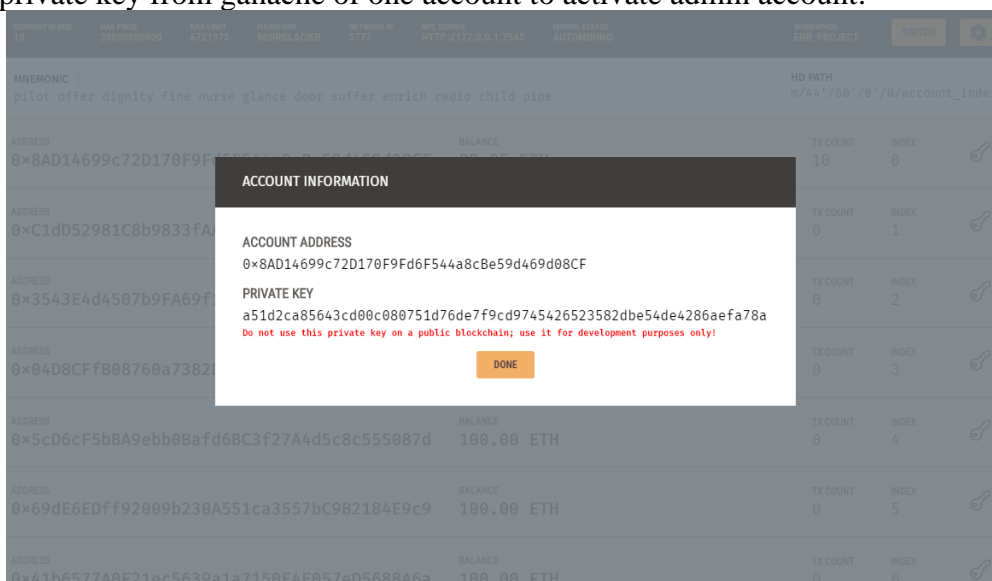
private key from ganache of one account to activate admin account.

CURRENT BLOCK 10 GAS PRICE 20000000000 GAS LIMIT 6721975 HARDFORK MUIRGLACIER NETWORK ID 5777 RPC SERVER HTTP://127.0.0.1:7545 MINING STATUS AUTOMINING

WORKSPACE EHR_PROJECT SWITCH

MNEMONIC
pilot offer dignity fine nurse glance door suffer enrich radio child pipe

HD PATH
m/44'/60'/0'/0/account_index

ADDRESS 0×8AD14699c72D170F9F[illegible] BALANCE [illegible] TX COUNT 10 INDEX 0

ADDRESS 0×C1dD52981C8b9833fA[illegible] TX COUNT 0 INDEX 1

ADDRESS 0×3543E4d4507b9FA69f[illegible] TX COUNT 0 INDEX 2

ADDRESS 0×04D8CFfB08760a7382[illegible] TX COUNT 0 INDEX 3

ADDRESS 0×5cD6cF5bBA9ebb0Bafd6BC3f27A4d5c8c555087d BALANCE 100.00 ETH TX COUNT 0 INDEX 4

ADDRESS 0×69dE6EDff92009b230A551ca3557bC9B2184E9c9 BALANCE 100.00 ETH TX COUNT 0 INDEX 5

ADDRESS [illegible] BALANCE 100.00 ETH TX COUNT 0 INDEX 6

ACCOUNT INFORMATION

ACCOUNT ADDRESS
0×8AD14699c72D170F9Fd6F544a8cBe59d469d08CF

PRIVATE KEY
a51d2ca85643cd00c080751d76de7f9cd9745426523582dbe54de4286aefa78a
Do not use this private key on a public blockchain; use it for development purposes only!

DONE